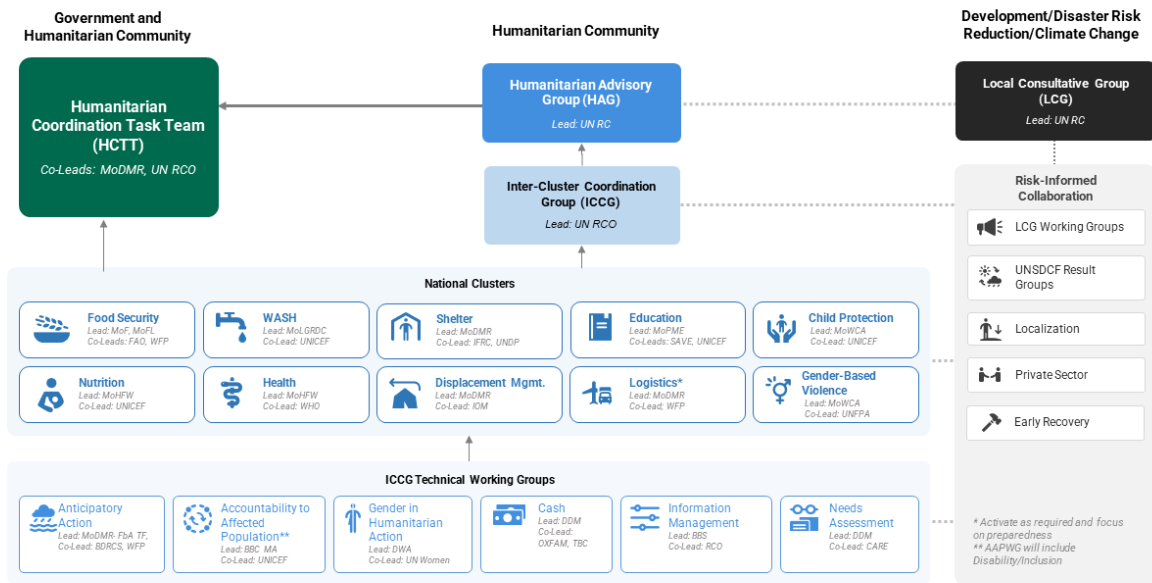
Government and Humanitarian Community

Humanitarian Community

Development/Disaster Risk Reduction/Climate Change

Humanitarian Coordination Task Team (HCTT)
Co-Leads: MoDMR, UN RCO

Humanitarian Advisory Group (HAG)
Lead: UN RC

Local Consultative Group (LCG)
Lead: UN RC

Inter-Cluster Coordination Group (ICCG)
Lead: UN RCO

Risk-Informed Collaboration

LCG Working Groups

UNSDCF Result Groups

Localization

Private Sector

Early Recovery

National Clusters

Food Security
Lead: MoF, MoFL
Co-Leads: FAO, WFP

WASH
Lead: MoLGRDC
Co-Lead: UNICEF

Shelter
Lead: MoDMR
Co-Lead: IFRC, UNDP

Education
Lead: MoPME
Co-Leads: SAVE, UNICEF

Child Protection
Lead: MoWCA
Co-Lead: UNICEF

Nutrition
Lead: MoHFW
Co-Lead: UNICEF

Health
Lead: MoHFW
Co-Lead: WHO

Displacement Mgmt.
Lead: MoDMR
Co-Lead: IOM

Logistics*
Lead: MoDMR
Co-Lead: WFP

Gender-Based Violence
Lead: MoWCA
Co-Lead: UNFPA

ICCG Technical Working Groups

Anticipatory Action
Lead: MoDMR- FbA TF,
Co-Lead: BDRCS, WFP

Accountability to Affected Population**
Lead: BBC MA
Co-Lead: UNICEF

Gender in Humanitarian Action
Lead: DWA
Co-Lead: UN Women

Cash
Lead: DDM
Co-Lead:
OXFAM, TBC

Information Management
Lead: BBS
Co-Lead: RCO

Needs Assessment
Lead: DDM
Co-Lead: CARE

* Activate as required and focus on preparedness
** AAPWG will include Disability/Inclusion